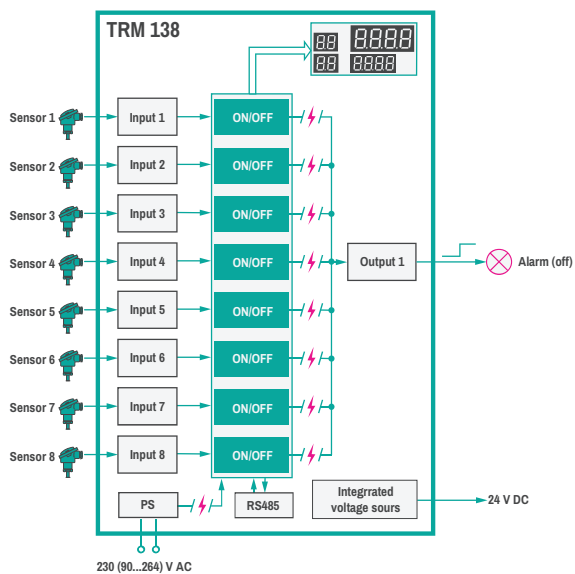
TRM 138

88 8888
88 8888

Sensor 1
Sensor 2
Sensor 3
Sensor 4
Sensor 5
Sensor 6
Sensor 7
Sensor 8

Input 1
Input 2
Input 3
Input 4
Input 5
Input 6
Input 7
Input 8

ON/OFF
ON/OFF
ON/OFF
ON/OFF
ON/OFF
ON/OFF
ON/OFF
ON/OFF

Output 1

Alarm (off)

PS

RS485

Integrated voltage sours

24 V DC

230 (90...264) V AC